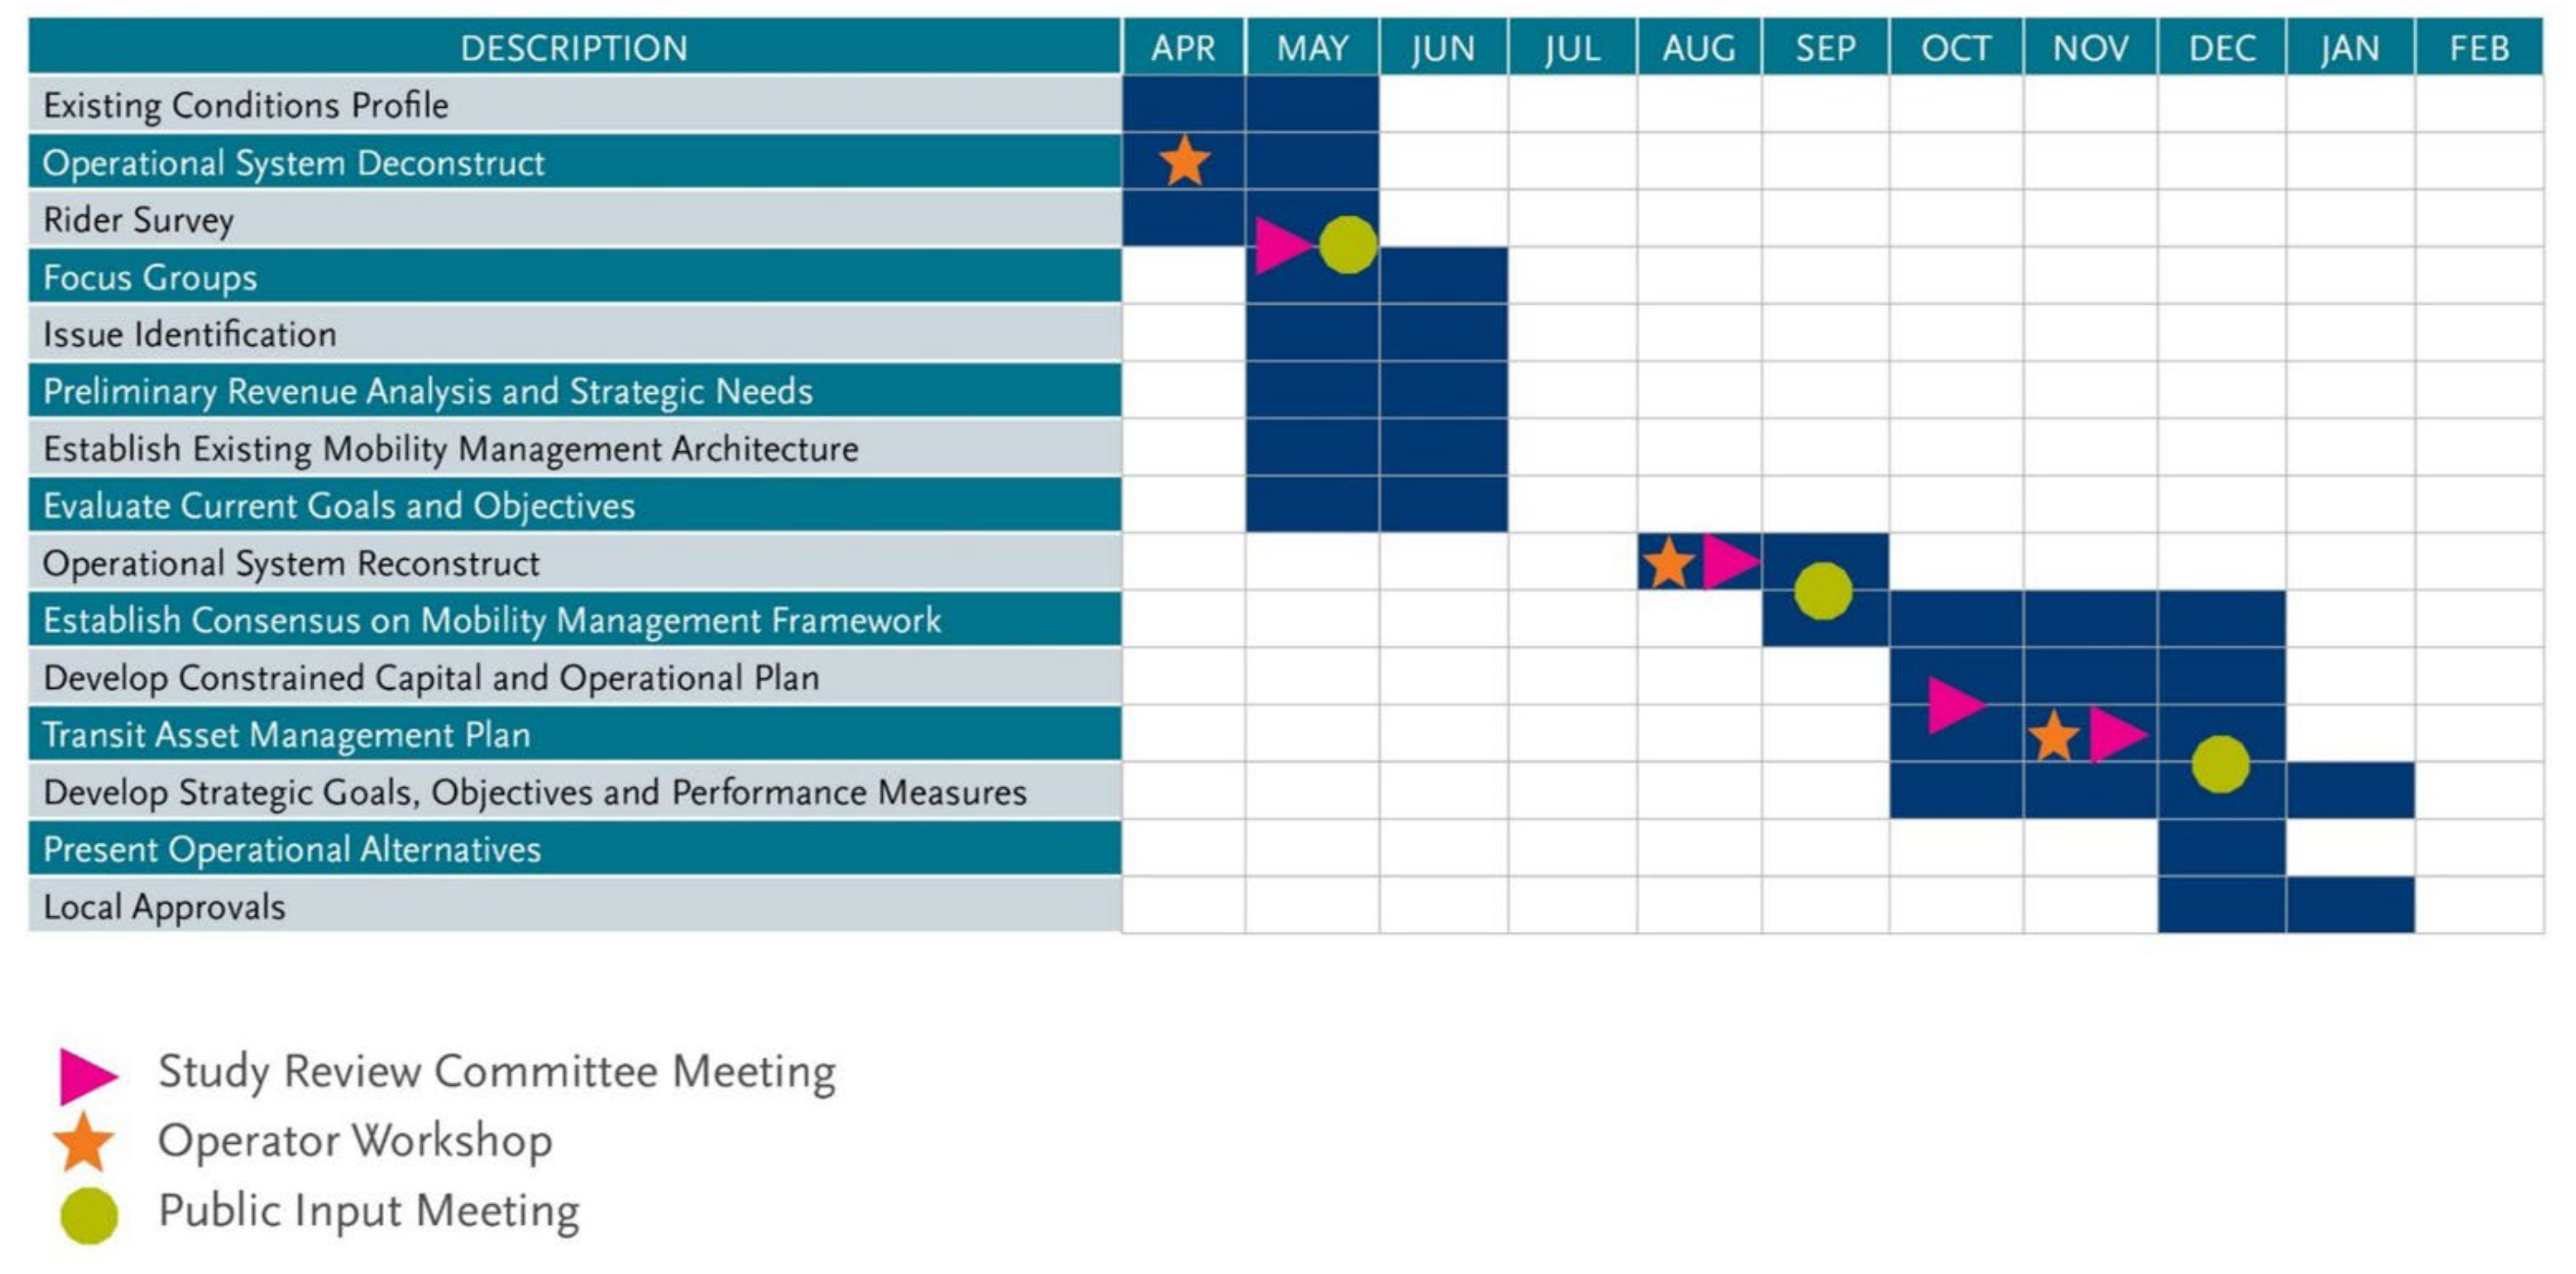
| DESCRIPTION | APR | MAY | JUN | JUL | AUG | SEP | OCT | NOV | DEC | JAN | FEB |
|---|---|---|---|---|---|---|---|---|---|---|---|
| Existing Conditions Profile | | | | | | | | | | | |
| Operational System Deconstruct | | | | | | | | | | | |
| Rider Survey | | | | | | | | | | | |
| Focus Groups | | | | | | | | | | | |
| Issue Identification | | | | | | | | | | | |
| Preliminary Revenue Analysis and Strategic Needs | | | | | | | | | | | |
| Establish Existing Mobility Management Architecture | | | | | | | | | | | |
| Evaluate Current Goals and Objectives | | | | | | | | | | | |
| Operational System Reconstruct | | | | | | | | | | | |
| Establish Consensus on Mobility Management Framework | | | | | | | | | | | |
| Develop Constrained Capital and Operational Plan | | | | | | | | | | | |
| Transit Asset Management Plan | | | | | | | | | | | |
| Develop Strategic Goals, Objectives and Performance Measures | | | | | | | | | | | |
| Present Operational Alternatives | | | | | | | | | | | |
| Local Approvals | | | | | | | | | | | |

Study Review Committee Meeting
Operator Workshop
Public Input Meeting